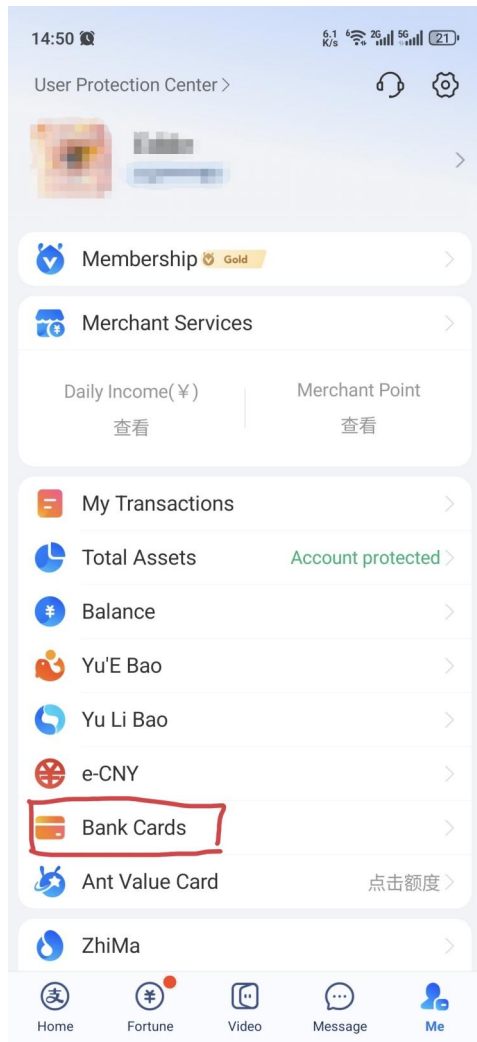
14:50

6.1 K/s 2G 5G 21

User Protection Center >

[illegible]
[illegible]

Membership Gold

Merchant Services

Daily Income(¥)
查看

Merchant Point
查看

My Transactions

Total Assets
Account protected

Balance

Yu'E Bao

Yu Li Bao

e-CNY

Bank Cards

Ant Value Card
点击额度

ZhiMa

支
Home

¥
Fortune

Video

Message

Me